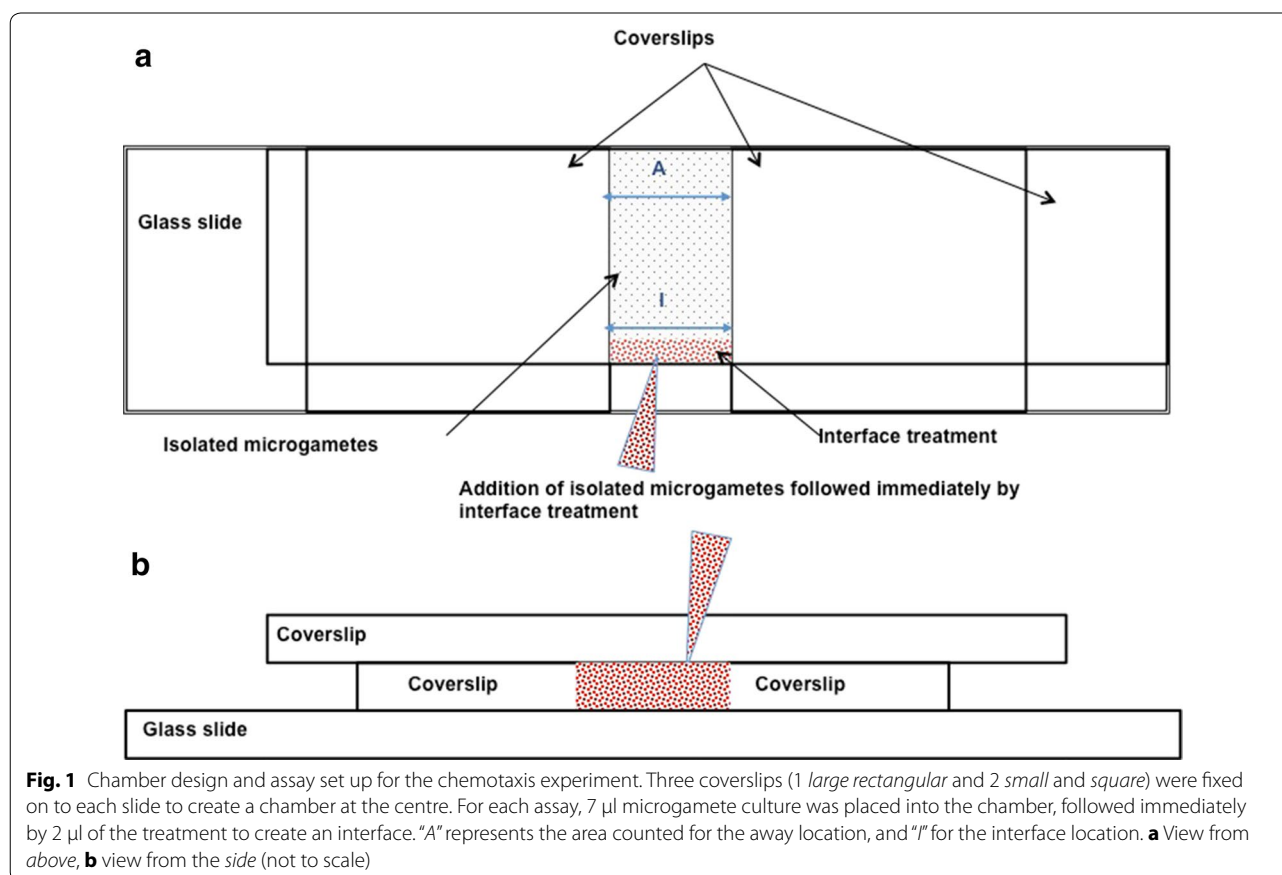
a

Coverslips

A

Glass slide

I

Isolated microgametes

Interface treatment

Addition of isolated microgametes followed immediately by interface treatment

b

Coverslip

Coverslip

Coverslip

Glass slide

**Fig. 1** Chamber design and assay set up for the chemotaxis experiment. Three coverslips (1 *large rectangular* and 2 *small* and *square*) were fixed on to each slide to create a chamber at the centre. For each assay, 7 µl microgamete culture was placed into the chamber, followed immediately by 2 µl of the treatment to create an interface. "*A*" represents the area counted for the away location, and "*I*" for the interface location. **a** View from *above*, **b** view from the *side* (not to scale)